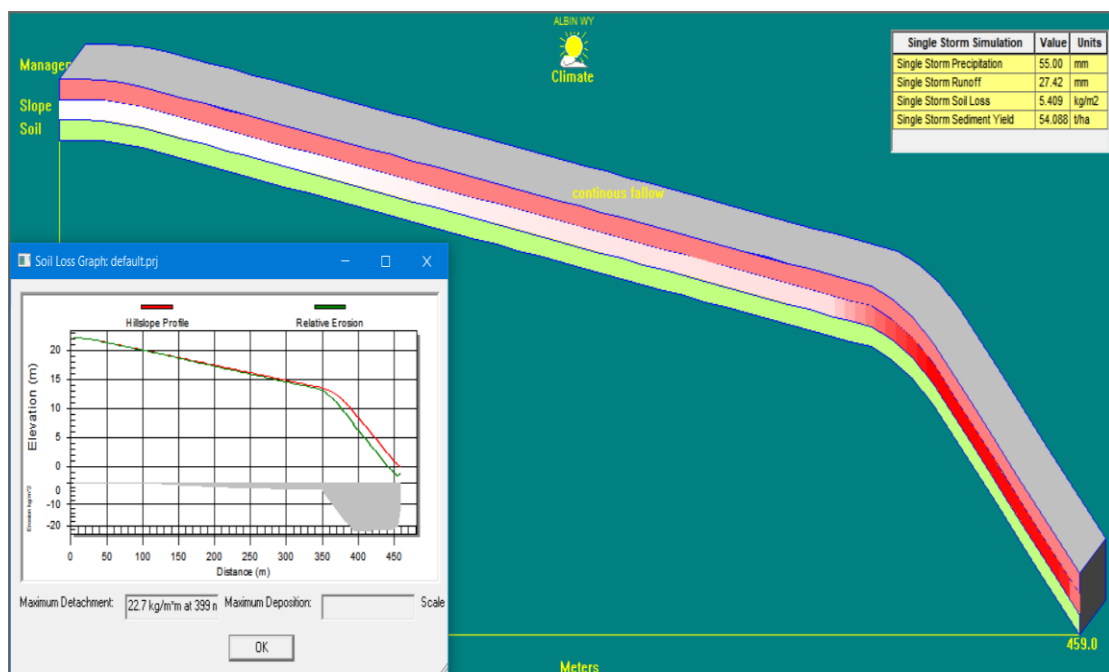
ALBIN WY
Climate

Manager
Slope
Soil

| Single Storm Simulation | Value | Units |
|---|---|---|
| Single Storm Precipitation | 55.00 | mm |
| Single Storm Runoff | 27.42 | mm |
| Single Storm Soil Loss | 5.409 | kg/m2 |
| Single Storm Sediment Yield | 54.088 | t/ha |

continous fallow

Soil Loss Graph: default.prj

Hillslope Profile
Relative Erosion

Elevation (m)
20
15
10
5
0
Erosion kg/m^2
0
-10
-20
0 50 100 150 200 250 300 350 400 450
Distance (m)

Maximum Detachment: 22.7 kg/m^m at 399 m
Maximum Deposition:
Scale

OK

459.0
Meters